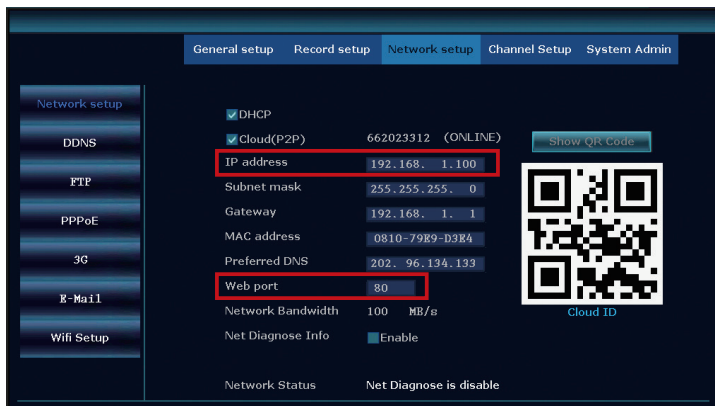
General setup Record setup Network setup Channel Setup System Admin

Network setup
DDNS
FTP
PPPoE
3G
E-Mail
Wifi Setup

DHCP
Cloud(P2P) 662023312 (ONLINE)
Show QR Code
IP address 192.168. 1.100
Subnet mask 255.255.255. 0
Gateway 192.168. 1. 1
MAC address 0810-79E9-D3E4
Preferred DNS 202. 96.134.133
Web port 80
Network Bandwidth 100 MB/s
Net Diagnose Info Enable
Cloud ID

Network Status Net Diagnose is disable